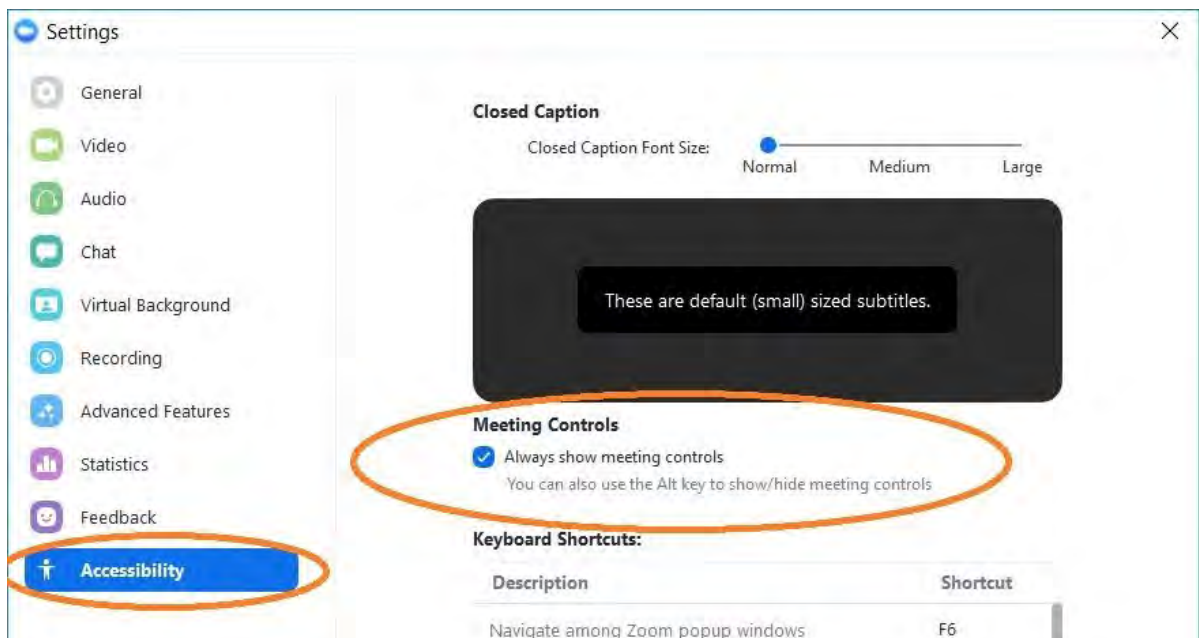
Settings

General
Video
Audio
Chat
Virtual Background
Recording
Advanced Features
Statistics
Feedback
Accessibility

Closed Caption
Closed Caption Font Size:
Normal Medium Large

These are default (small) sized subtitles.

Meeting Controls
Always show meeting controls
You can also use the Alt key to show/hide meeting controls

Keyboard Shortcuts:

| Description | Shortcut |
|---|---|
| Navigate among Zoom popup windows | F6 |